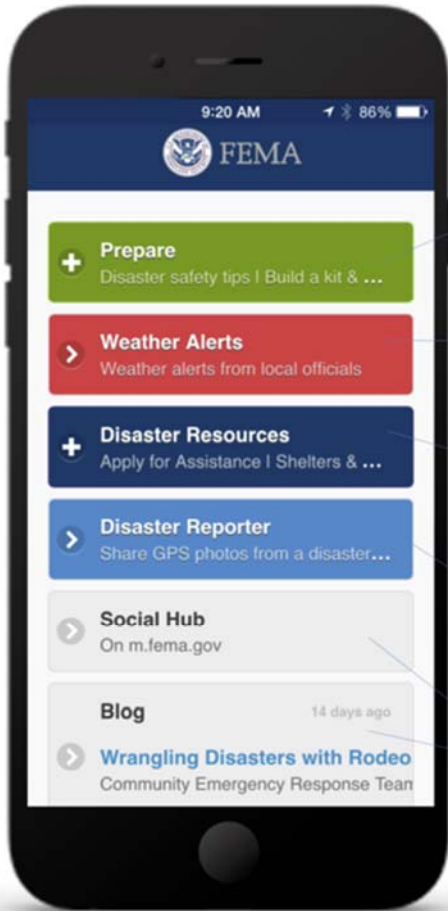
9:20 AM 86%

FEMA

Prepare
Disaster safety tips I Build a kit & ...

Weather Alerts
Weather alerts from local officials

Disaster Resources
Apply for Assistance I Shelters & ...

Disaster Reporter
Share GPS photos from a disaster...

Social Hub
On m.fema.gov

Blog
14 days ago
Wrangling Disasters with Rodeo
Community Emergency Response Tean